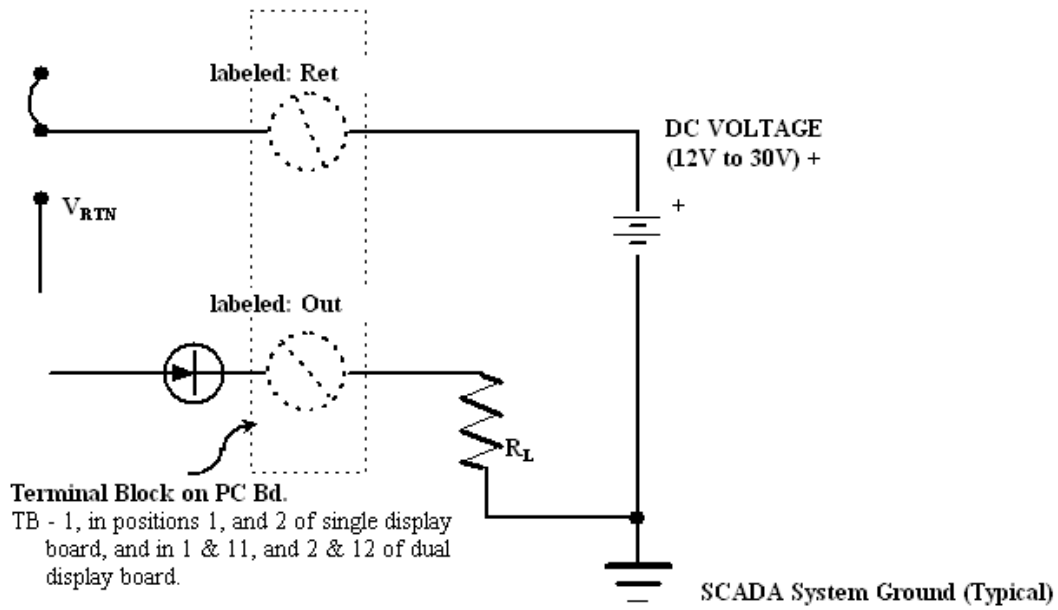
labeled: Ret

DC VOLTAGE (12V to 30V) +

+

$V_{RTN}$

labeled: Out

$R_L$

Terminal Block on PC Bd.

TB - 1, in positions 1, and 2 of single display board, and in 1 & 11, and 2 & 12 of dual display board.

SCADA System Ground (Typical)